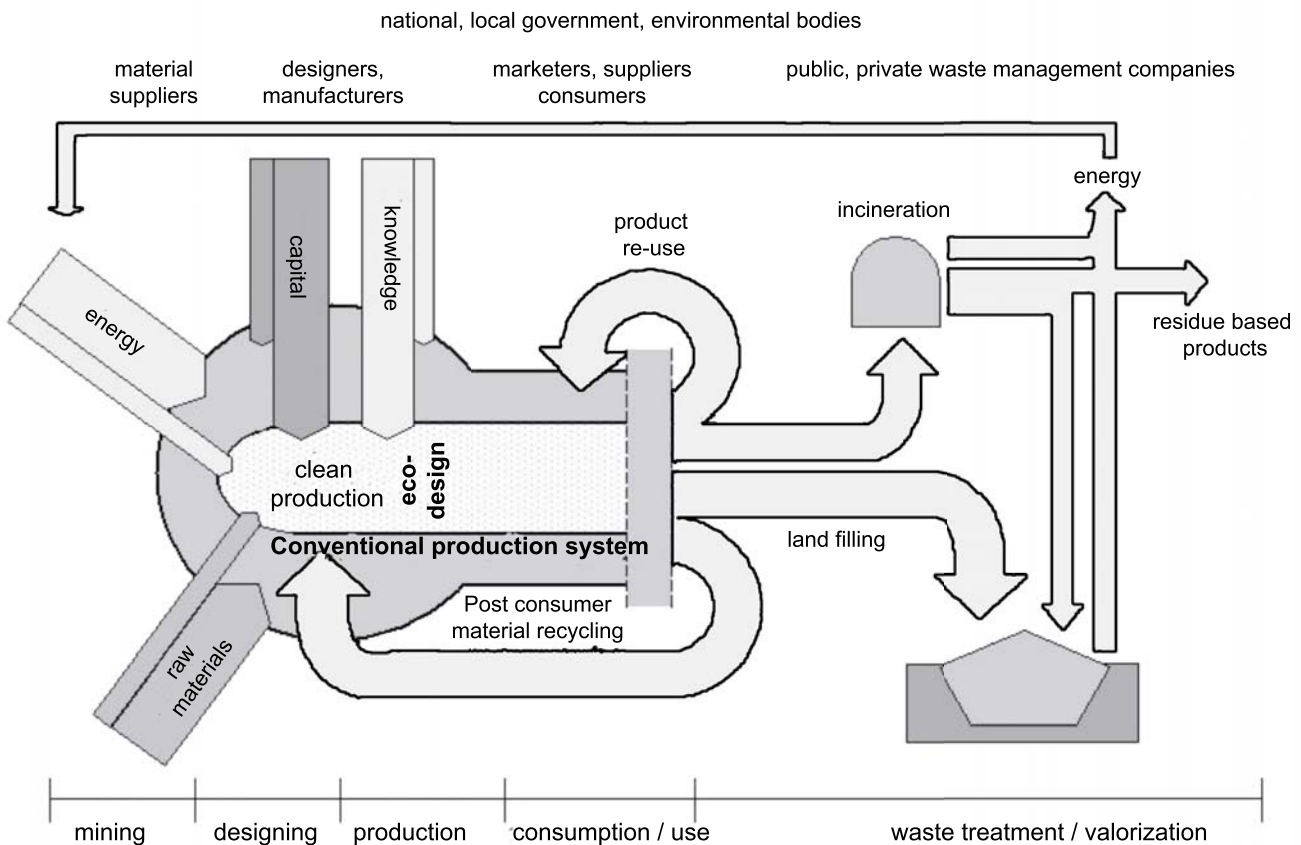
national, local government, environmental bodies

material suppliers

designers, manufacturers

marketers, suppliers consumers

public, private waste management companies

capital

knowledge

product re-use

incineration

energy

energy

residue based products

clean production

eco-design

Conventional production system

land filling

Post consumer material recycling

raw materials

mining

designing

production

consumption / use

waste treatment / valorization